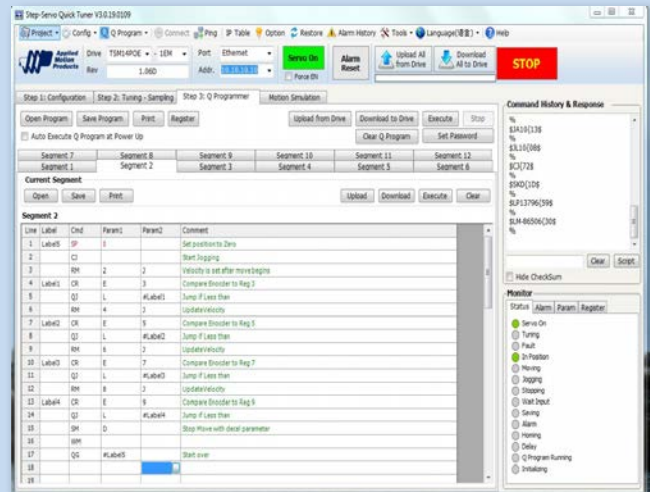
Step-Servo Quick Tuner V3.0.19.0109

Project • Config • Q Program • Connect Ping IP Table Option Restore Alarm History Tools • Language(语言) • Help

Applied Motion Products

Drive TSM14RQE • -1EM • Port Ethernet Servo On Alarm Reset Upload All from Drive Download All to Drive STOP

Rev 1.06D Addr. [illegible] Force EN

Step 1: Configuration Step 2: Tuning - Sampling Step 3: Q Programmer Motion Simulation

Open Program Save Program Print Register Upload from Drive Download to Drive Execute Stop

Auto Execute Q Program at Power Up Clear Q Program Set Password

Segment 7 Segment 8 Segment 9 Segment 10 Segment 11 Segment 12
Segment 1 Segment 2 Segment 3 Segment 4 Segment 5 Segment 6

Current Segment

Open Save Print Upload Download Execute Clear

Segment 2

| Line | Label | Cmd | Param1 | Param2 | Comment |
|---|---|---|---|---|---|
| 1 | Label5 | SP | 0 | | Set position to Zero |
| 2 | | CJ | | | Start Jogging |
| 3 | | RM | 2 | 2 | Velocity is set after move begins |
| 4 | Label1 | CR | E | 3 | Compare Encoder to Reg 3 |
| 5 | | QJ | L | #Label1 | Jump if Less than |
| 6 | | RM | 4 | 2 | UpdateVelocity |
| 7 | Label2 | CR | E | 5 | Compare Encoder to Reg 5 |
| 8 | | QJ | L | #Label2 | Jump if Less than |
| 9 | | RM | 6 | 2 | UpdateVelocity |
| 10 | Label3 | CR | E | 7 | Compare Encoder to Reg 7 |
| 11 | | QJ | L | #Label3 | Jump if Less than |
| 12 | | RM | 8 | 2 | UpdateVelocity |
| 13 | Label4 | CR | E | 9 | Compare Encoder to Reg 9 |
| 14 | | QJ | L | #Label4 | Jump if Less than |
| 15 | | SM | D | | Stop Move with decel parameter |
| 16 | | WM | | | |
| 17 | | QG | #Label5 | | Start over |
| 18 | | | | | |

Command History & Response

%
$JA10{13$
%
$3.10{08$
%
$CJ{72$
%
$SKD{1D$
%
$LP13796{59$
%
$LM-86506{30$
%

Clear Script

Hide CheckSum

Monitor

Status Alarm Param Register

Servo On
Tuning
Fault
In Position
Moving
Jogging
Stopping
Wait Input
Saving
Alarm
Homing
Delay
Q Program Running
Initializing